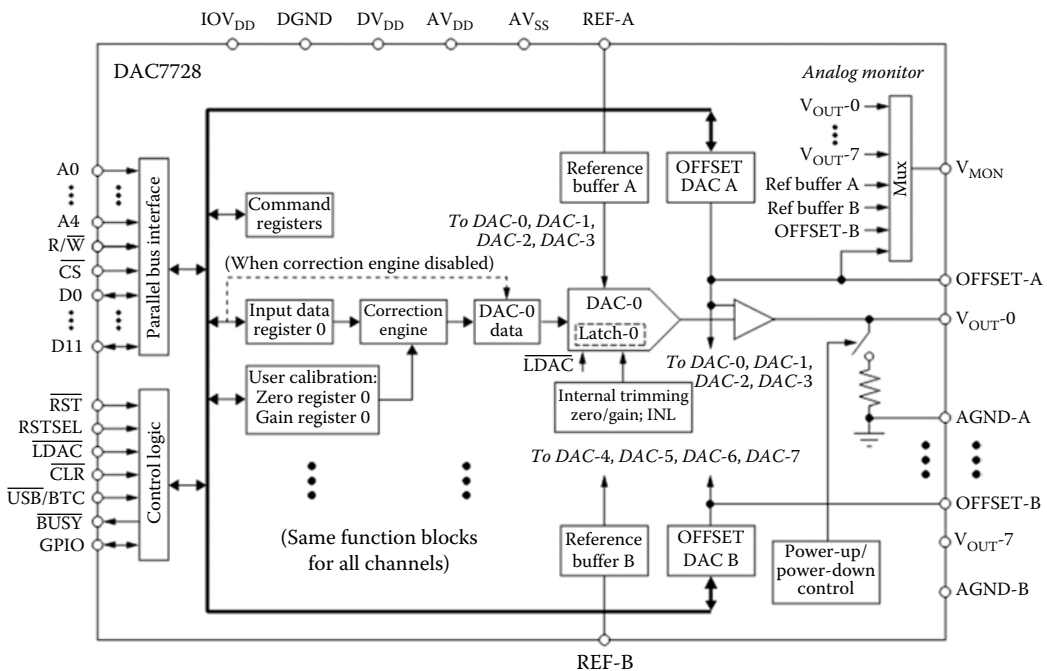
$IOV_{DD}$ DGND $DV_{DD}$ $AV_{DD}$ $AV_{SS}$ REF-A

DAC7728

Analog monitor

$V_{OUT}$-0
$V_{OUT}$-7
Ref buffer A
Ref buffer B
OFFSET-B
Mux
$V_{MON}$

A0
A4
$R/\overline{W}$
$\overline{CS}$
D0
D11

Parallel bus interface

Command registers

Reference buffer A

OFFSET DAC A

To DAC-0, DAC-1, DAC-2, DAC-3

(When correction engine disabled)

OFFSET-A

Input data register 0

Correction engine

DAC-0 data

DAC-0

Latch-0

$V_{OUT}$-0

$\overline{LDAC}$

To DAC-0, DAC-1, DAC-2, DAC-3

User calibration: Zero register 0 Gain register 0

Internal trimming zero/gain; INL

$\overline{RST}$
RSTSEL
$\overline{LDAC}$
$\overline{CLR}$
$\overline{USB}$/BTC
$\overline{BUSY}$
GPIO

Control logic

AGND-A

To DAC-4, DAC-5, DAC-6, DAC-7

OFFSET-B

(Same function blocks for all channels)

Reference buffer B

OFFSET DAC B

Power-up/ power-down control

$V_{OUT}$-7

AGND-B

REF-B